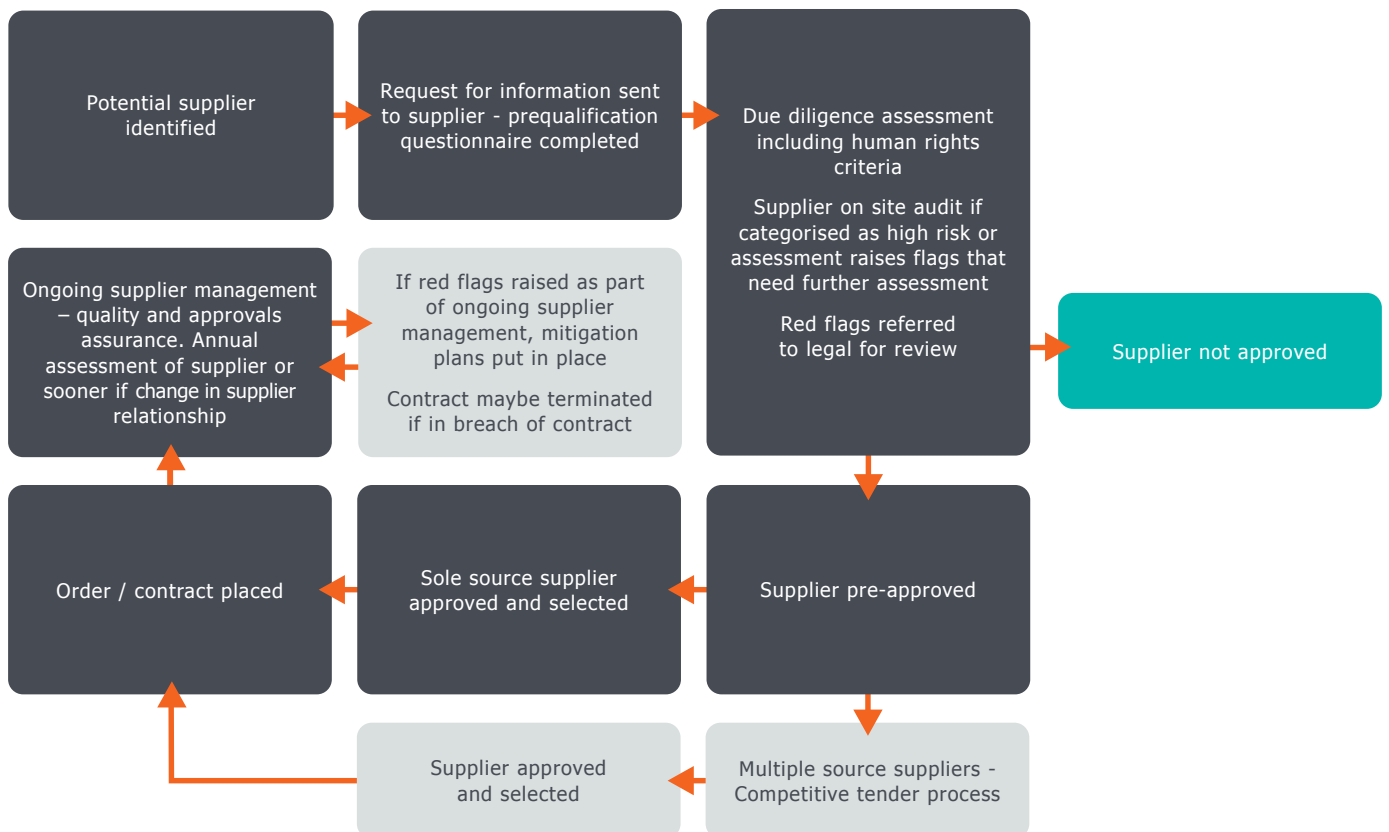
Potential supplier identified

Request for information sent to supplier - prequalification questionnaire completed

Due diligence assessment including human rights criteria

Supplier on site audit if categorised as high risk or assessment raises flags that need further assessment

Red flags referred to legal for review

Supplier not approved

Ongoing supplier management – quality and approvals assurance. Annual assessment of supplier or sooner if change in supplier relationship

If red flags raised as part of ongoing supplier management, mitigation plans put in place

Contract maybe terminated if in breach of contract

Order / contract placed

Sole source supplier approved and selected

Supplier pre-approved

Supplier approved and selected

Multiple source suppliers - Competitive tender process